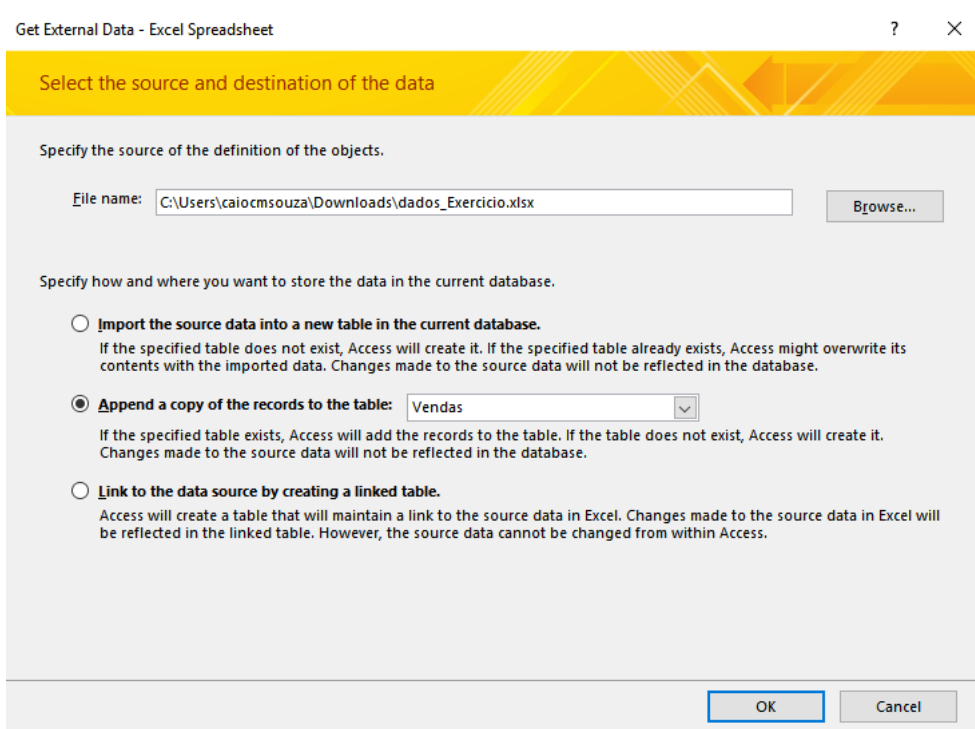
Get External Data - Excel Spreadsheet

?

×

Select the source and destination of the data

Specify the source of the definition of the objects.

File name: C:\Users\caiocmsouza\Downloads\dados_Exercicio.xlsx

Browse...

Specify how and where you want to store the data in the current database.

Import the source data into a new table in the current database.

If the specified table does not exist, Access will create it. If the specified table already exists, Access might overwrite its contents with the imported data. Changes made to the source data will not be reflected in the database.

Append a copy of the records to the table: Vendas

If the specified table exists, Access will add the records to the table. If the table does not exist, Access will create it. Changes made to the source data will not be reflected in the database.

Link to the data source by creating a linked table.

Access will create a table that will maintain a link to the source data in Excel. Changes made to the source data in Excel will be reflected in the linked table. However, the source data cannot be changed from within Access.

OK

Cancel